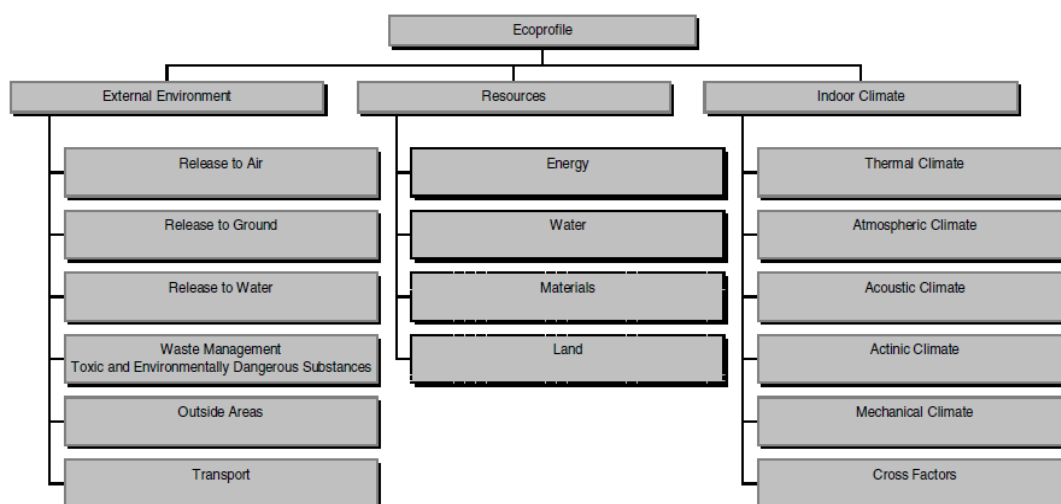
Ecoprofile

External Environment

Release to Air

Release to Ground

Release to Water

Waste Management
Toxic and Environmentally Dangerous Substances

Outside Areas

Transport

Resources

Energy

Water

Materials

Land

Indoor Climate

Thermal Climate

Atmospheric Climate

Acoustic Climate

Actinic Climate

Mechanical Climate

Cross Factors